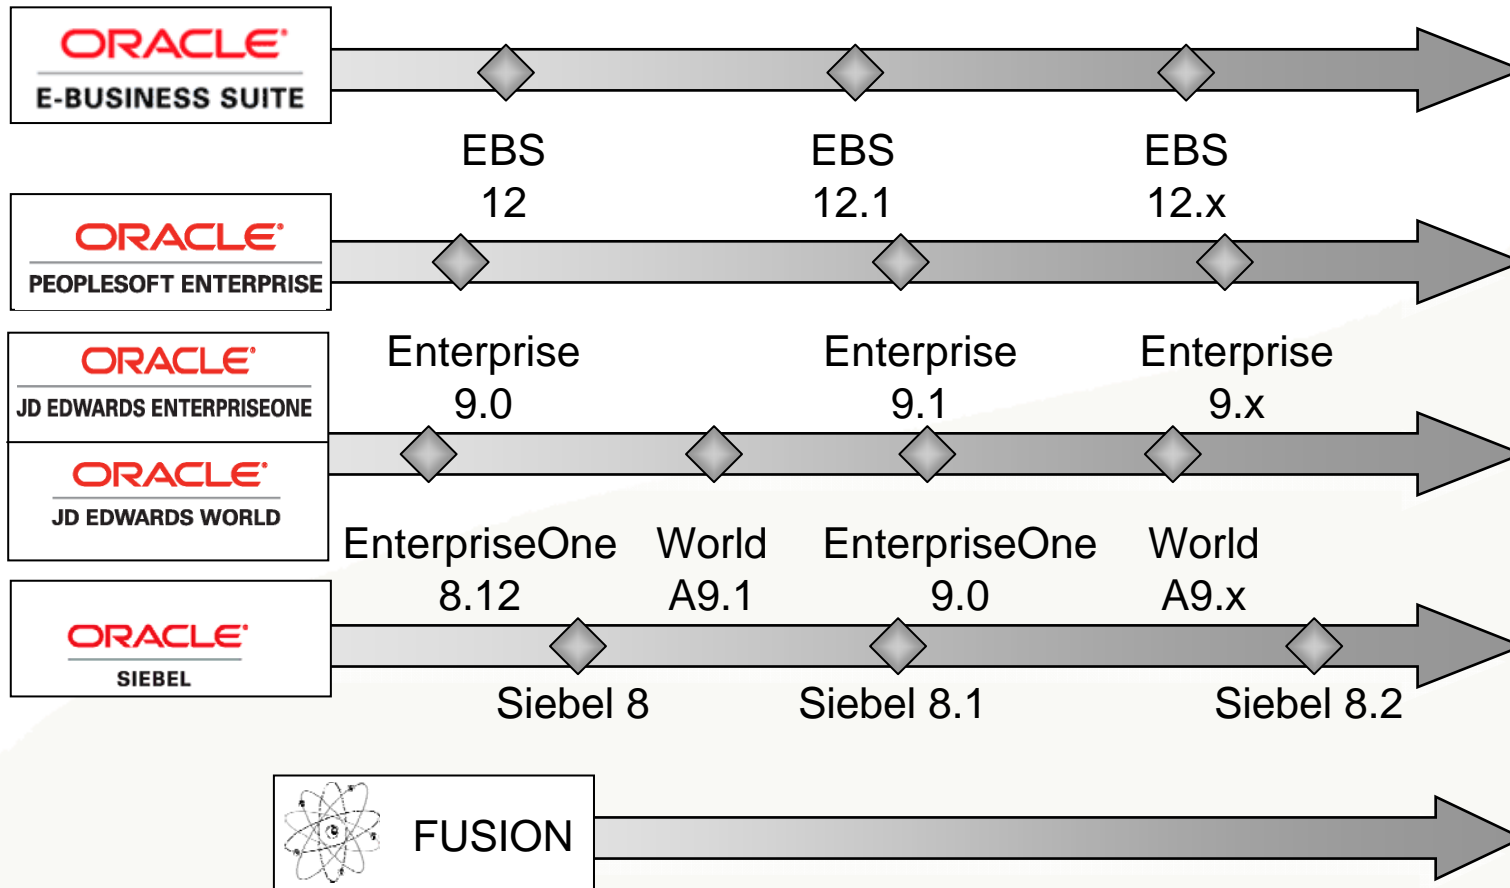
ORACLE
E-BUSINESS SUITE

EBS 12

EBS 12.1

EBS 12.x

ORACLE
PEOPLESOFT ENTERPRISE

Enterprise 9.0

Enterprise 9.1

Enterprise 9.x

ORACLE
JD EDWARDS ENTERPRISEONE

ORACLE
JD EDWARDS WORLD

EnterpriseOne 8.12

World A9.1

EnterpriseOne 9.0

World A9.x

ORACLE
SIEBEL

Siebel 8

Siebel 8.1

Siebel 8.2

FUSION